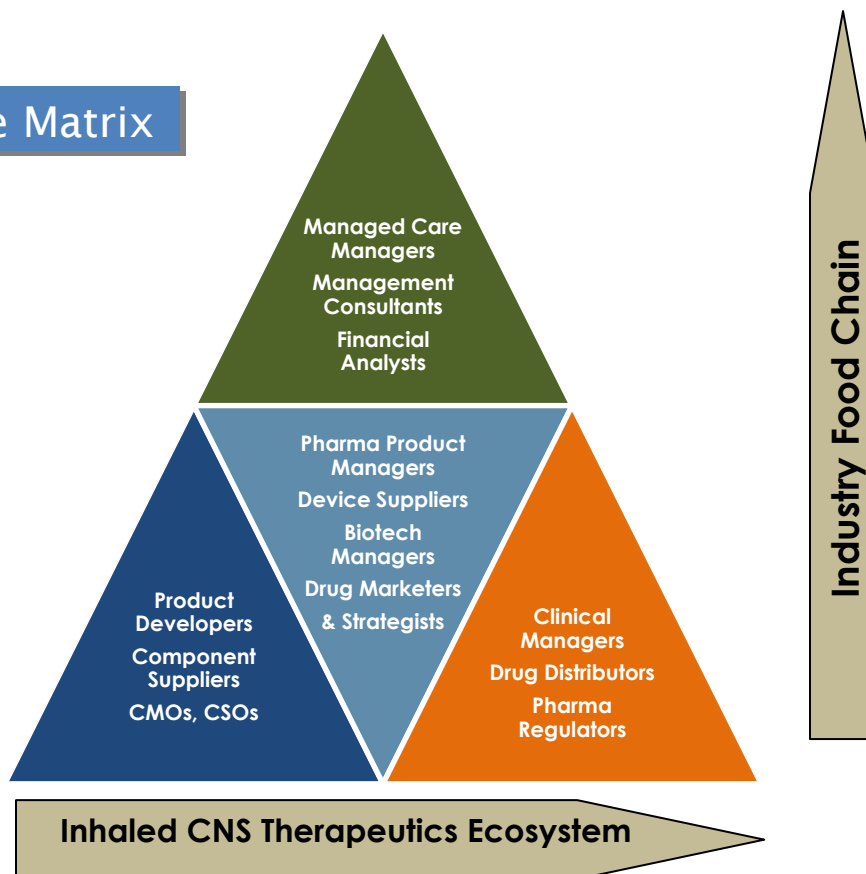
e Matrix

Managed Care Managers
Management Consultants
Financial Analysts

Pharma Product Managers
Device Suppliers
Biotech Managers
Drug Marketers & Strategists

Product Developers
Component Suppliers
CMOs, CSOs

Clinical Managers
Drug Distributors
Pharma Regulators

Industry Food Chain

Inhaled CNS Therapeutics Ecosystem